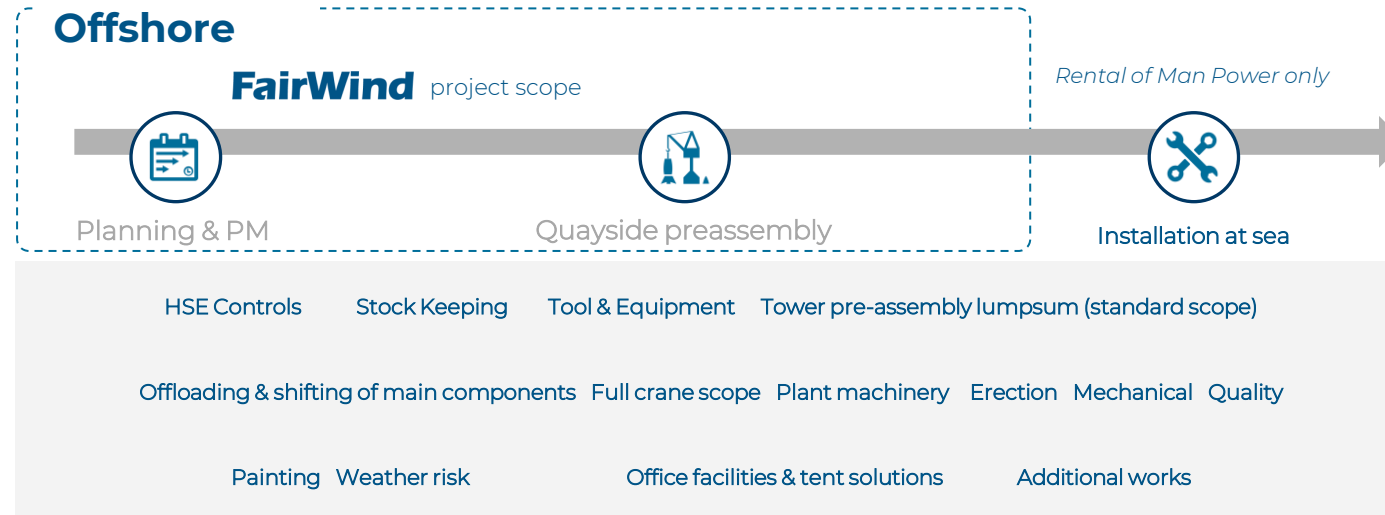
Offshore

FairWind project scope

Rental of Man Power only

Planning & PM

Quayside preassembly

Installation at sea

HSE Controls Stock Keeping Tool & Equipment Tower pre-assembly lumpsum (standard scope)

Offloading & shifting of main components Full crane scope Plant machinery Erection Mechanical Quality

Painting Weather risk Office facilities & tent solutions Additional works